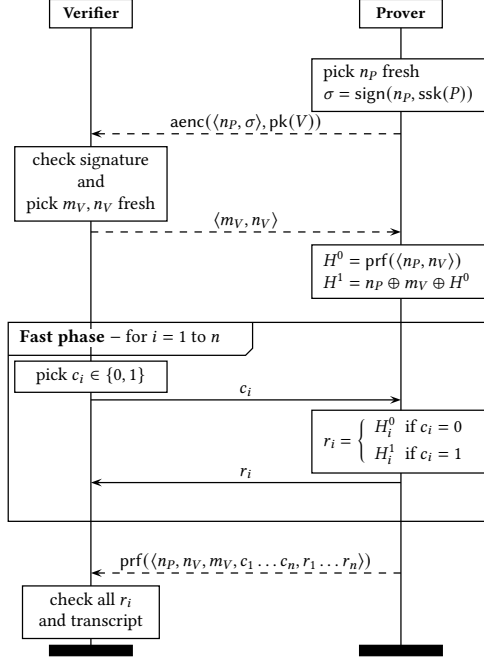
**Verifier**

**Prover**

pick $n_P$ fresh
$\sigma = \mathsf{sign}(n_P, \mathsf{ssk}(P))$

$\mathsf{aenc}(\langle n_P, \sigma \rangle, \mathsf{pk}(V))$

check signature
and
pick $m_V, n_V$ fresh

$\langle m_V, n_V \rangle$

$H^0 = \mathsf{prf}(\langle n_P, n_V \rangle)$
$H^1 = n_P \oplus m_V \oplus H^0$

**Fast phase** – for $i = 1$ to $n$

pick $c_i \in \{0, 1\}$

$c_i$

$r_i = \begin{cases} H_i^0 & \text{if } c_i = 0 \\ H_i^1 & \text{if } c_i = 1 \end{cases}$

$r_i$

$\mathsf{prf}(\langle n_P, n_V, m_V, c_1 \ldots c_n, r_1 \ldots r_n \rangle)$

check all $r_i$
and transcript